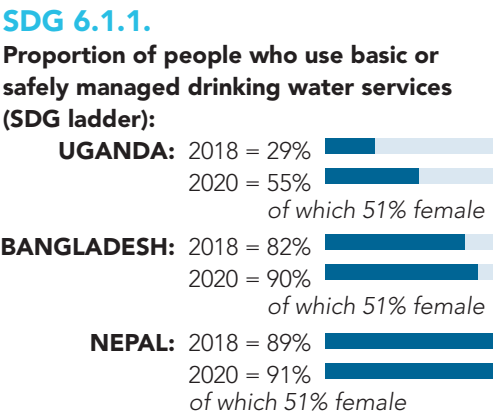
SDG 6.1.1.

Proportion of people who use basic or safely managed drinking water services (SDG ladder):

UGANDA: 2018 = 29%
2020 = 55%
of which 51% female

BANGLADESH: 2018 = 82%
2020 = 90%
of which 51% female

NEPAL: 2018 = 89%
2020 = 91%
of which 51% female